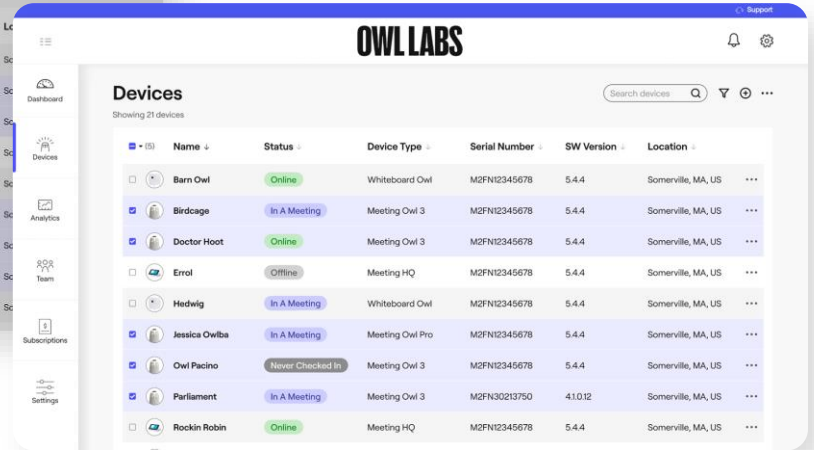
Support

OWL LABS

Dashboard
Devices
Analytics
Team
Subscriptions
Settings

Devices
Showing 21 devices

Search devices

| (5) | Name | Status | Device Type | Serial Number | SW Version | Location | |
|---|---|---|---|---|---|---|---|
| | Barn Owl | Online | Whiteboard Owl | M2FN12345678 | 5.4.4 | Somerville, MA, US | ··· |
| | Birdcage | In A Meeting | Meeting Owl 3 | M2FN12345678 | 5.4.4 | Somerville, MA, US | ··· |
| | Doctor Hoot | Online | Meeting Owl 3 | M2FN12345678 | 5.4.4 | Somerville, MA, US | ··· |
| | Errol | Offline | Meeting HQ | M2FN12345678 | 5.4.4 | Somerville, MA, US | ··· |
| | Hedwig | In A Meeting | Whiteboard Owl | M2FN12345678 | 5.4.4 | Somerville, MA, US | ··· |
| | Jessica Owlba | In A Meeting | Meeting Owl Pro | M2FN12345678 | 5.4.4 | Somerville, MA, US | ··· |
| | Owl Pacino | Never Checked In | Meeting Owl 3 | M2FN12345678 | 5.4.4 | Somerville, MA, US | ··· |
| | Parliament | In A Meeting | Meeting Owl 3 | M2FN30213750 | 4.1.0.12 | Somerville, MA, US | ··· |
| | Rockin Robin | Online | Meeting HQ | M2FN12345678 | 5.4.4 | Somerville, MA, US | ··· |